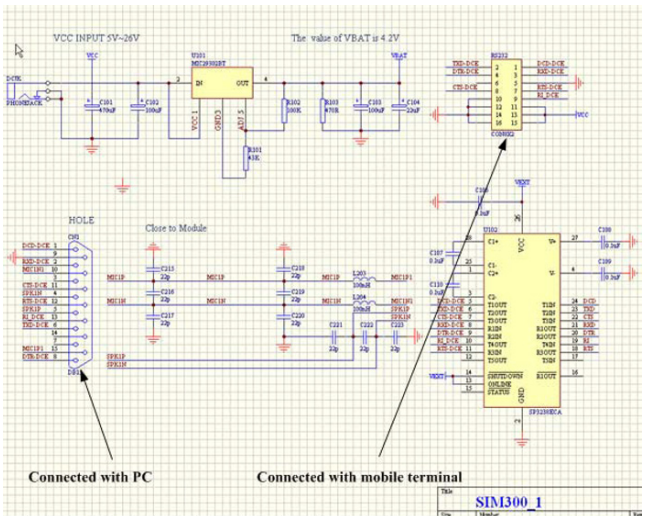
VCC INPUT 5V~26V

The value of VBAT is 4.2V

DCIN

PHONEJACK

VCC

C101 470uF

C102 100uF

U101 MIC29302BT

IN

OUT

VCC 1

GND 3

ADJ 5

R302 100K

R301 43K

R103 470R

VBAT

C103 100uF

C104 22uF

RS232

DCD-DCE

DTR-DCE

TXD-DCE

RXD-DCE

CTS-DCE

RTS-DCE

RI-DCE

VCC

CONNS2

HOLE

CN1

DCD-DCE

RXD-DCE

MICIN1

CTS-DCE

SPK1N

RTS-DCE

SPK1P

RI-DCE

TXD-DCE

MICIP1

DTR-DCE

DB9

Close to Module

C215 22p

C216 22p

C217 22p

MIC1P

MIC1N

C218 22p

C219 22p

C220 22p

L203 200nH

L204 200nH

MIC1P1

MIC1N1

C221 22p

C222 22p

C223 22p

SPK1P

SPK1N

VBAT

U102

C1+

C1-

C2+

C2-

VCC

V+

V-

T1OUT

T2OUT

T3OUT

R1IN

R2IN

R3IN

T4OUT

R4IN

T5OUT

T1IN

T2IN

T3IN

R1OUT

R2OUT

R3OUT

T4IN

R4OUT

T5IN

R1OUT

SHUTDOWN

ONLINE

STATUS

GND

SP3238ECA

DCD

TXD

CTS

RXD

DTR

RI

RTS

Connected with PC

Connected with mobile terminal

Title

SIM300_1

Size

Number